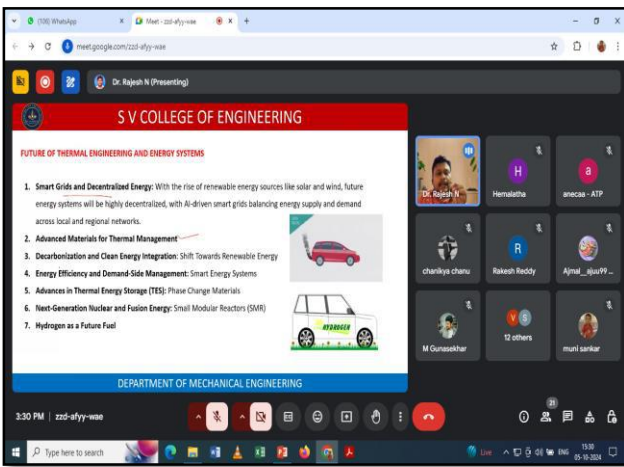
(108) WhatsApp
Meet - zzd-afyy-wae
meet.google.com/zzd-afyy-wae

Dr. Rajesh N (Presenting)

S V COLLEGE OF ENGINEERING

FUTURE OF THERMAL ENGINEERING AND ENERGY SYSTEMS

1. Smart Grids and Decentralized Energy: With the rise of renewable energy sources like solar and wind, future energy systems will be highly decentralized, with AI-driven smart grids balancing energy supply and demand across local and regional networks.
2. Advanced Materials for Thermal Management
3. Decarbonization and Clean Energy Integration: Shift Towards Renewable Energy
4. Energy Efficiency and Demand-Side Management: Smart Energy Systems
5. Advances in Thermal Energy Storage (TES): Phase Change Materials
6. Next-Generation Nuclear and Fusion Energy: Small Modular Reactors (SMR)
7. Hydrogen as a Future Fuel

HYDROGEN

DEPARTMENT OF MECHANICAL ENGINEERING

Dr. Rajesh N
H
Hemalatha
a
anecaa - ATP
charikya chanu
R
Rakesh Reddy
Ajmal _ajuu99 ...
M Gunasekhar
12 others
muni sankar

3:30 PM | zzd-afyy-wae

21

Type here to search

ENG
15:30
05-10-2024